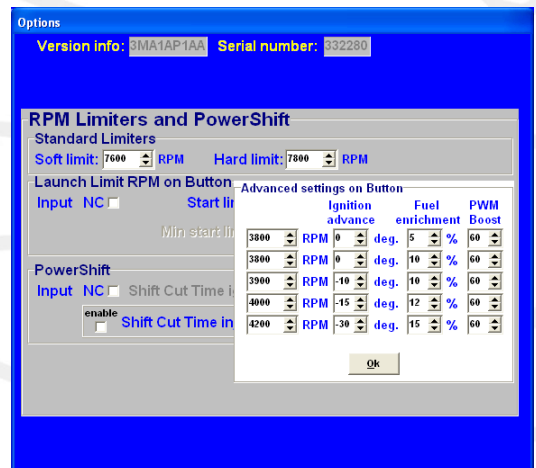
Options

Version info: 3MA1AP1AA Serial number: 332280

RPM Limiters and PowerShift

Standard Limiters

Soft limit: 7600 RPM Hard limit: 7800 RPM

Launch Limit RPM on Button

Input NC Start li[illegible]

Min start li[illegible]

PowerShift

Input NC Shift Cut Time i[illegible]

enable Shift Cut Time in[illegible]

Advanced settings on Button

| | | Ignition advance | | Fuel enrichment | | PWM Boost |
|---|---|---|---|---|---|---|
| 3800 | RPM | 0 | deg. | 5 | % | 60 |
| 3800 | RPM | 0 | deg. | 10 | % | 60 |
| 3900 | RPM | -10 | deg. | 10 | % | 60 |
| 4000 | RPM | -15 | deg. | 12 | % | 60 |
| 4200 | RPM | -30 | deg. | 15 | % | 60 |

Ok